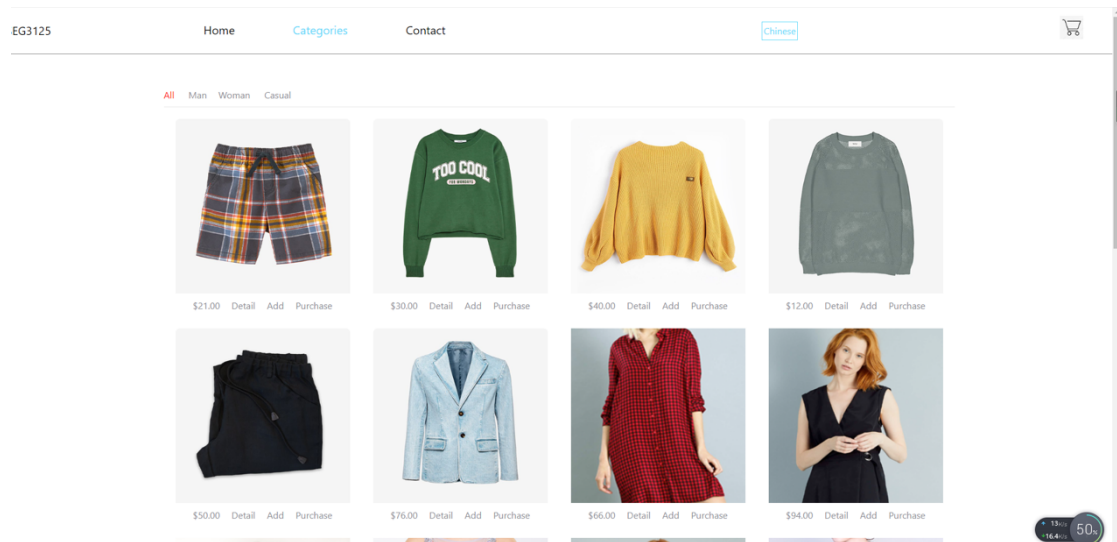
EG3125 Home Categories Contact Chinese

All Man Woman Casual

TOO COOL
THE MOMENTS

$21.00 Detail Add Purchase
$30.00 Detail Add Purchase
$40.00 Detail Add Purchase
$12.00 Detail Add Purchase

$50.00 Detail Add Purchase
$76.00 Detail Add Purchase
$66.00 Detail Add Purchase
$94.00 Detail Add Purchase

13 K/s
16.4 K/s
50%